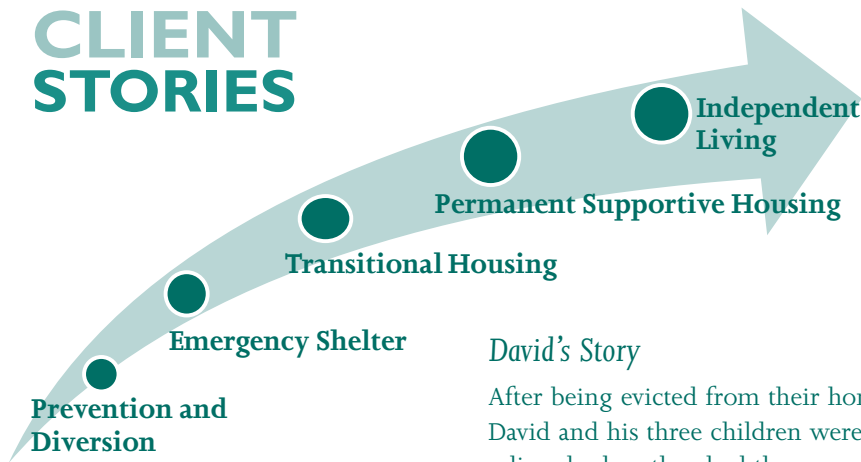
CLIENT STORIES

Independent Living

Permanent Supportive Housing

Transitional Housing

Emergency Shelter

Prevention and Diversion

David's Story

After being evicted from their ho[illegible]
David and his three children were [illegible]
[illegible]